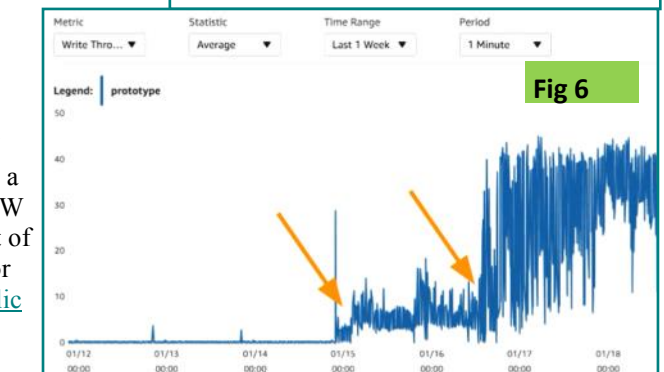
a
W
t of
r
ic

Metric
Write Thro... ▼
Statistic
Average ▼
Time Range
Last 1 Week ▼
Period
1 Minute ▼

Fig 6

Legend: prototype

50
40
30
20
10
0

01/12 00:00
01/13 00:00
01/14 00:00
01/15 00:00
01/16 00:00
01/17 00:00
01/18 00:00